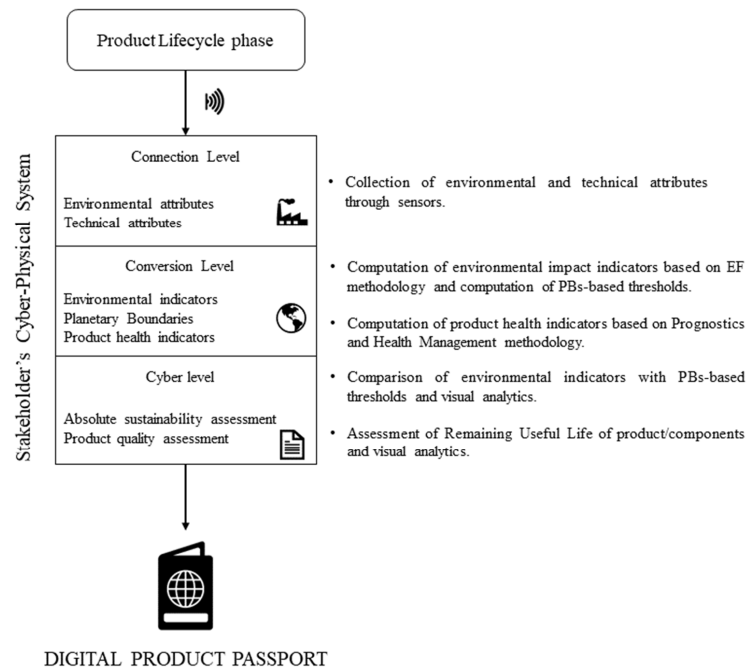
Product Lifecycle phase

Stakeholder's Cyber-Physical System

Connection Level

Environmental attributes
Technical attributes

• Collection of environmental and technical attributes through sensors.

Conversion Level

Environmental indicators
Planetary Boundaries
Product health indicators

• Computation of environmental impact indicators based on EF methodology and computation of PBs-based thresholds.

• Computation of product health indicators based on Prognostics and Health Management methodology.

Cyber level

Absolute sustainability assessment
Product quality assessment

• Comparison of environmental indicators with PBs-based thresholds and visual analytics.

• Assessment of Remaining Useful Life of product/components and visual analytics.

DIGITAL PRODUCT PASSPORT